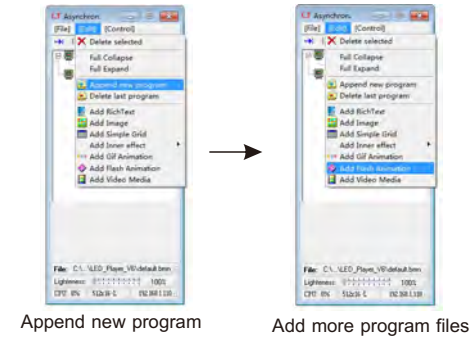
Asynchron
[File] [Edit] [Control]
Delete selected
Full Collapse
Full Expand
Append new program
Delete last program
Add RichText
Add Image
Add Simple Grid
Add Inner effect
Add Gif Animation
Add Flash Animation
Add Video Media
File: C:\...\LED_Player_V6\default.bmn
Lightness: 100%
CPU: 0% 512k/8-L 192.168.1.100

Append new program

Asynchron
[File] [Edit] [Control]
Delete selected
Full Collapse
Full Expand
Append new program
Delete last program
Add RichText
Add Image
Add Simple Grid
Add Inner effect
Add Gif Animation
Add Flash Animation
Add Video Media
File: C:\...\LED_Player_V6\default.bmn
Lightness: 100%
CPU: 0% 512k/8-L 192.168.1.100

Add more program files